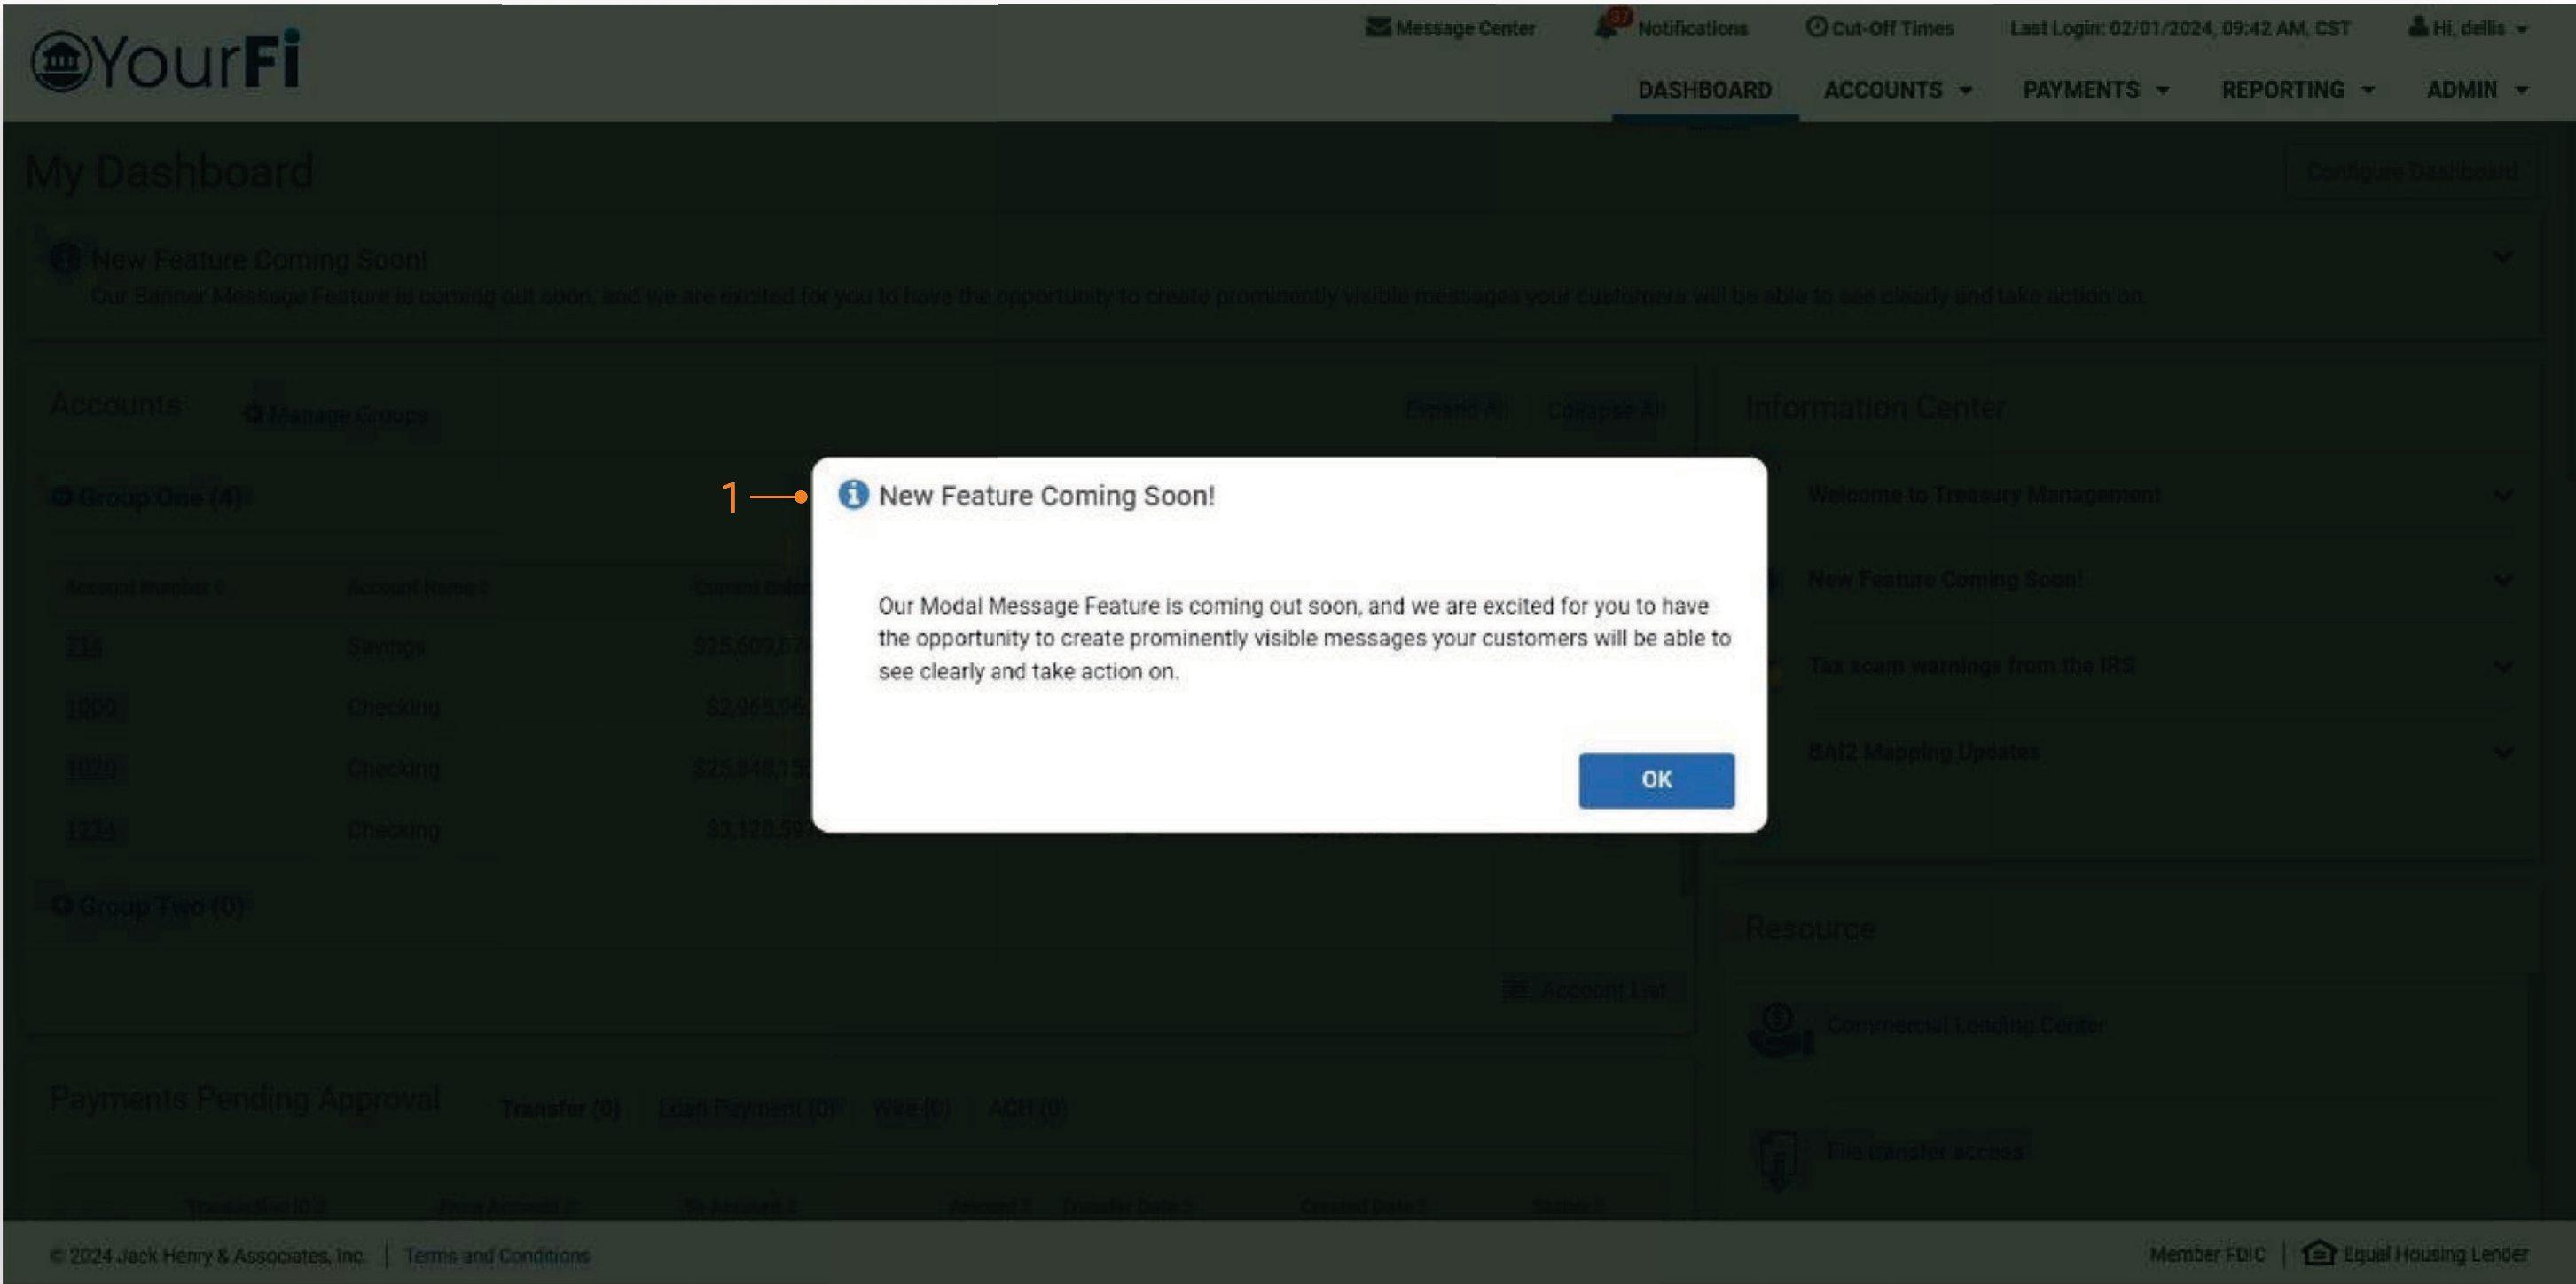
YourFi

Message Center   Notifications   Cut-Off Times   Last Login: 02/01/2024, 09:42 AM, CST   Hi, dellis

DASHBOARD   ACCOUNTS   PAYMENTS   REPORTING   ADMIN

My Dashboard

Configure Dashboard

New Feature Coming Soon!

Our Banner Message Feature is coming out soon, and we are excited for you to have the opportunity to create prominently visible messages your customers will be able to see clearly and take action on.

Accounts   Manage Groups   Expand All   Collapse All

Group One (4)

Account Number   Account Name   Current Balance

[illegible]   Savings   $25,609,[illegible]
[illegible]   Checking   $2,955,96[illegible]
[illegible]   Checking   $25,848,1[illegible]
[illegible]   Checking   $3,128,59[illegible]

Group Two (0)

Account List

Information Center

Welcome to Treasury Management
New Feature Coming Soon!
Tax scam warnings from the IRS
BAI2 Mapping Updates

Resource

Commercial Lending Center
File transfer access

Payments Pending Approval   Transfer (0)   Loan Payment (0)   Wire (0)   ACH (0)

Transaction ID   From Account   To Account   Amount   Transfer Date   Created Date   Status

1

New Feature Coming Soon!

Our Modal Message Feature is coming out soon, and we are excited for you to have the opportunity to create prominently visible messages your customers will be able to see clearly and take action on.

OK

© 2024 Jack Henry & Associates, Inc. | Terms and Conditions

Member FDIC | Equal Housing Lender